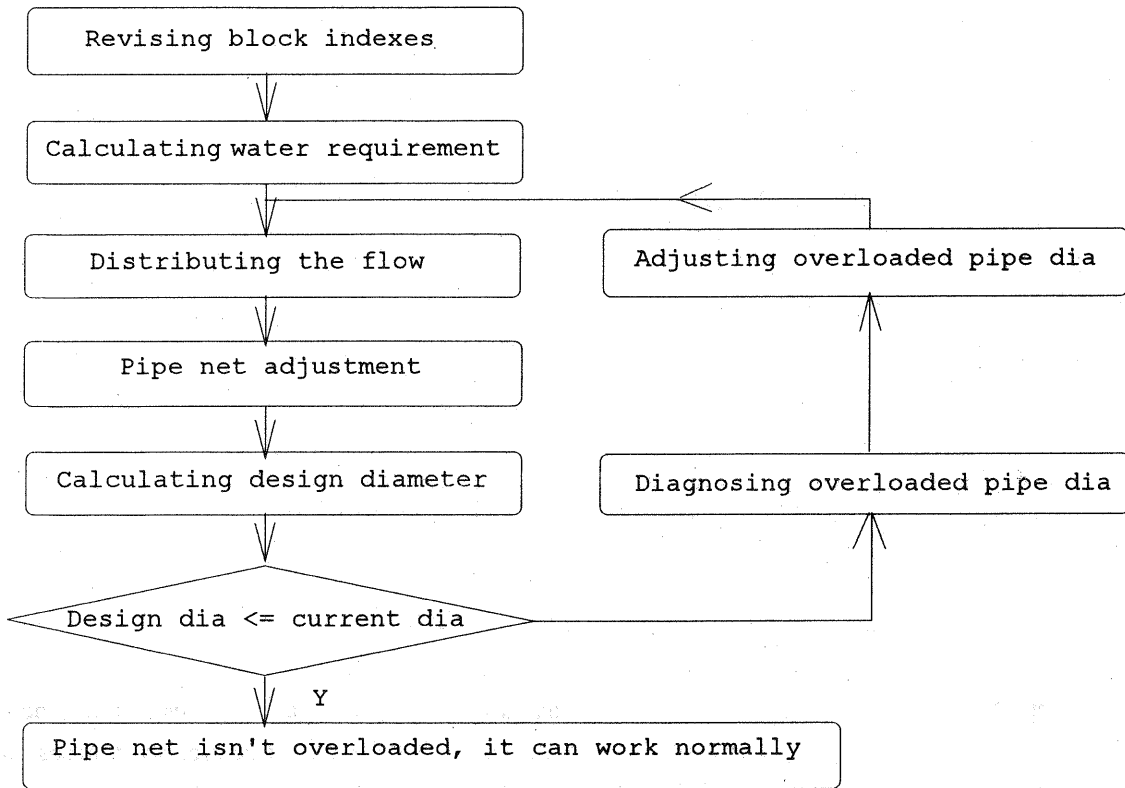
Revising block indexes

Calculating water requirement

Distributing the flow

Pipe net adjustment

Calculating design diameter

Design dia <= current dia

Y

Pipe net isn't overloaded, it can work normally

Adjusting overloaded pipe dia

Diagnosing overloaded pipe dia